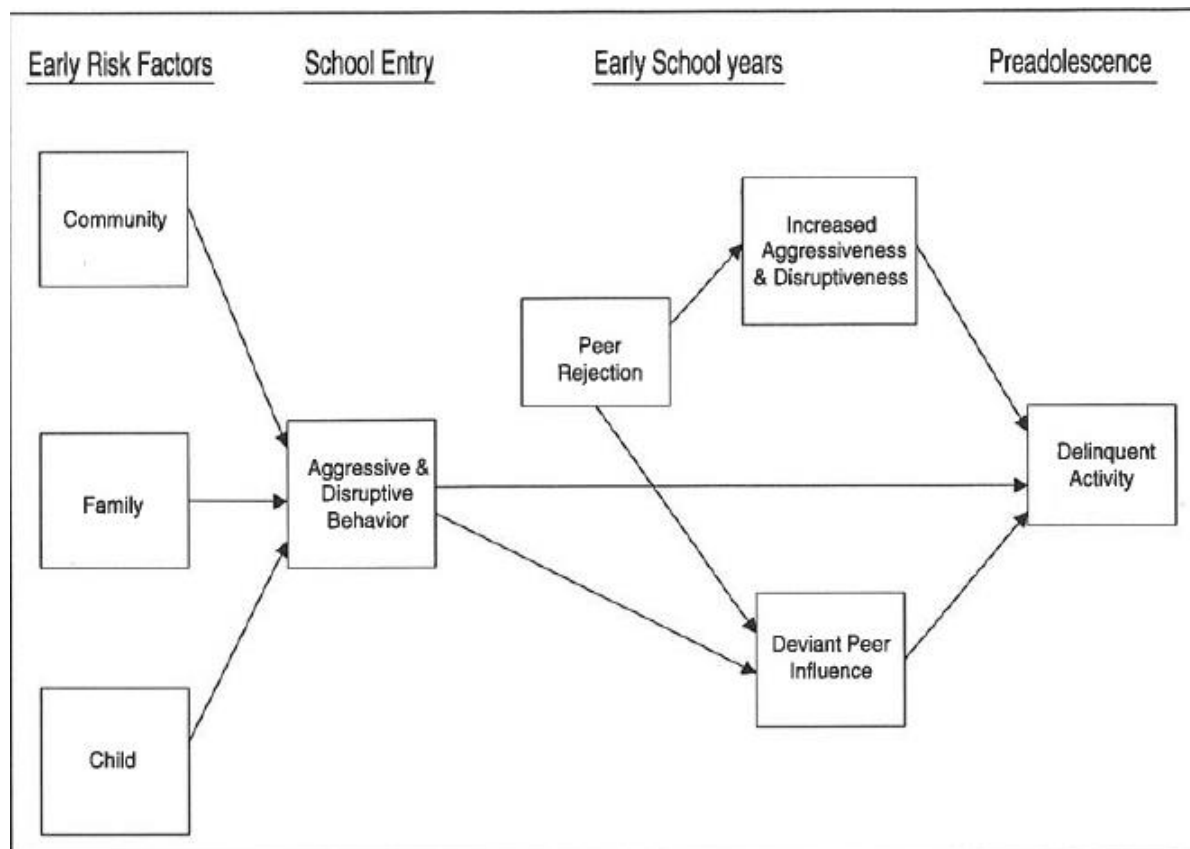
Early Risk Factors

School Entry

Early School years

Preadolescence

Community

Family

Child

Aggressive & Disruptive Behavior

Peer Rejection

Increased Aggressiveness & Disruptiveness

Deviant Peer Influence

Delinquent Activity